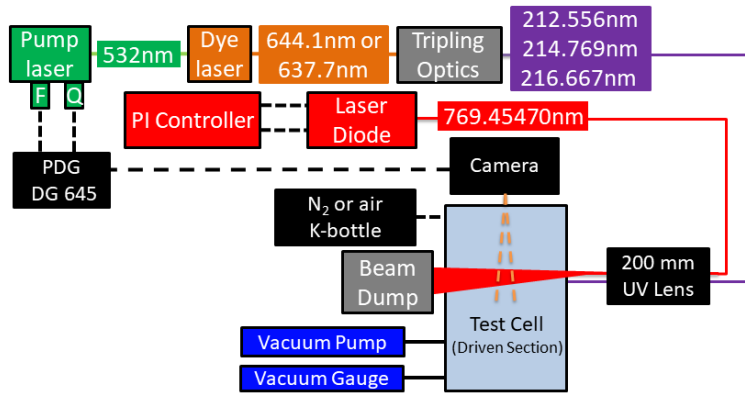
Pump laser

F

Q

532nm

Dye laser

644.1nm or 637.7nm

Tripling Optics

212.556nm
214.769nm
216.667nm

PI Controller

Laser Diode

769.45470nm

PDG
DG 645

Camera

$N_2$ or air
K-bottle

Beam Dump

Test Cell
(Driven Section)

200 mm
UV Lens

Vacuum Pump

Vacuum Gauge